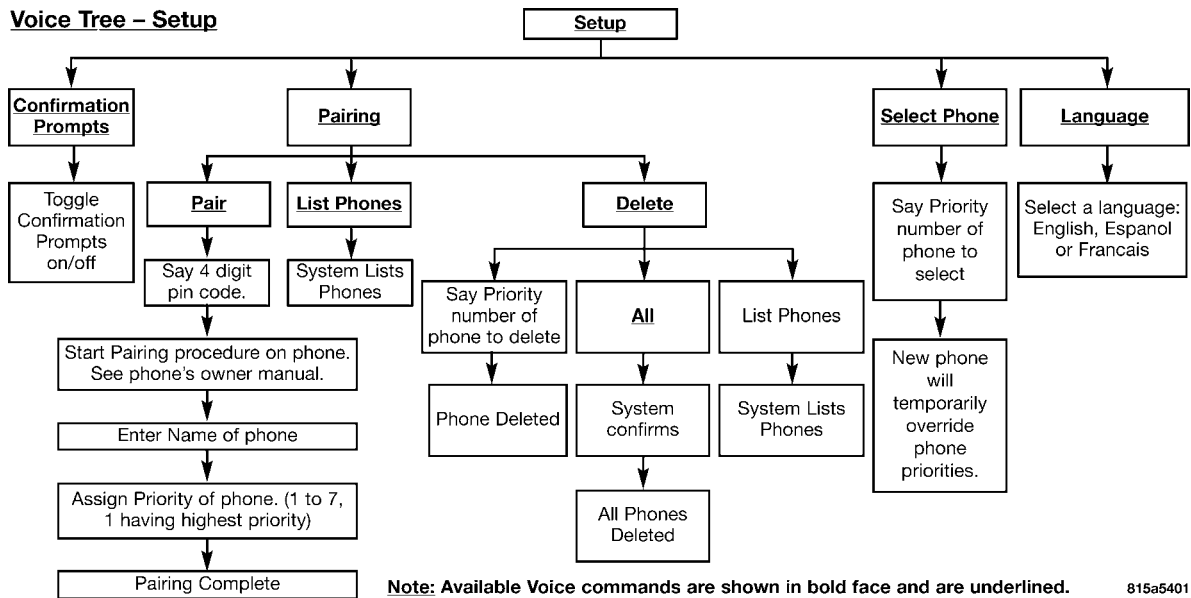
Voice Tree – Setup

Setup

Confirmation Prompts

Toggle Confirmation Prompts on/off

Pairing

Pair

Say 4 digit pin code.

Start Pairing procedure on phone. See phone's owner manual.

Enter Name of phone

Assign Priority of phone. (1 to 7, 1 having highest priority)

Pairing Complete

List Phones

System Lists Phones

Delete

Say Priority number of phone to delete

Phone Deleted

All

System confirms

All Phones Deleted

List Phones

System Lists Phones

Select Phone

Say Priority number of phone to select

New phone will temporarily override phone priorities.

Language

Select a language: English, Espanol or Francais

Note: Available Voice commands are shown in bold face and are underlined.

815a5401